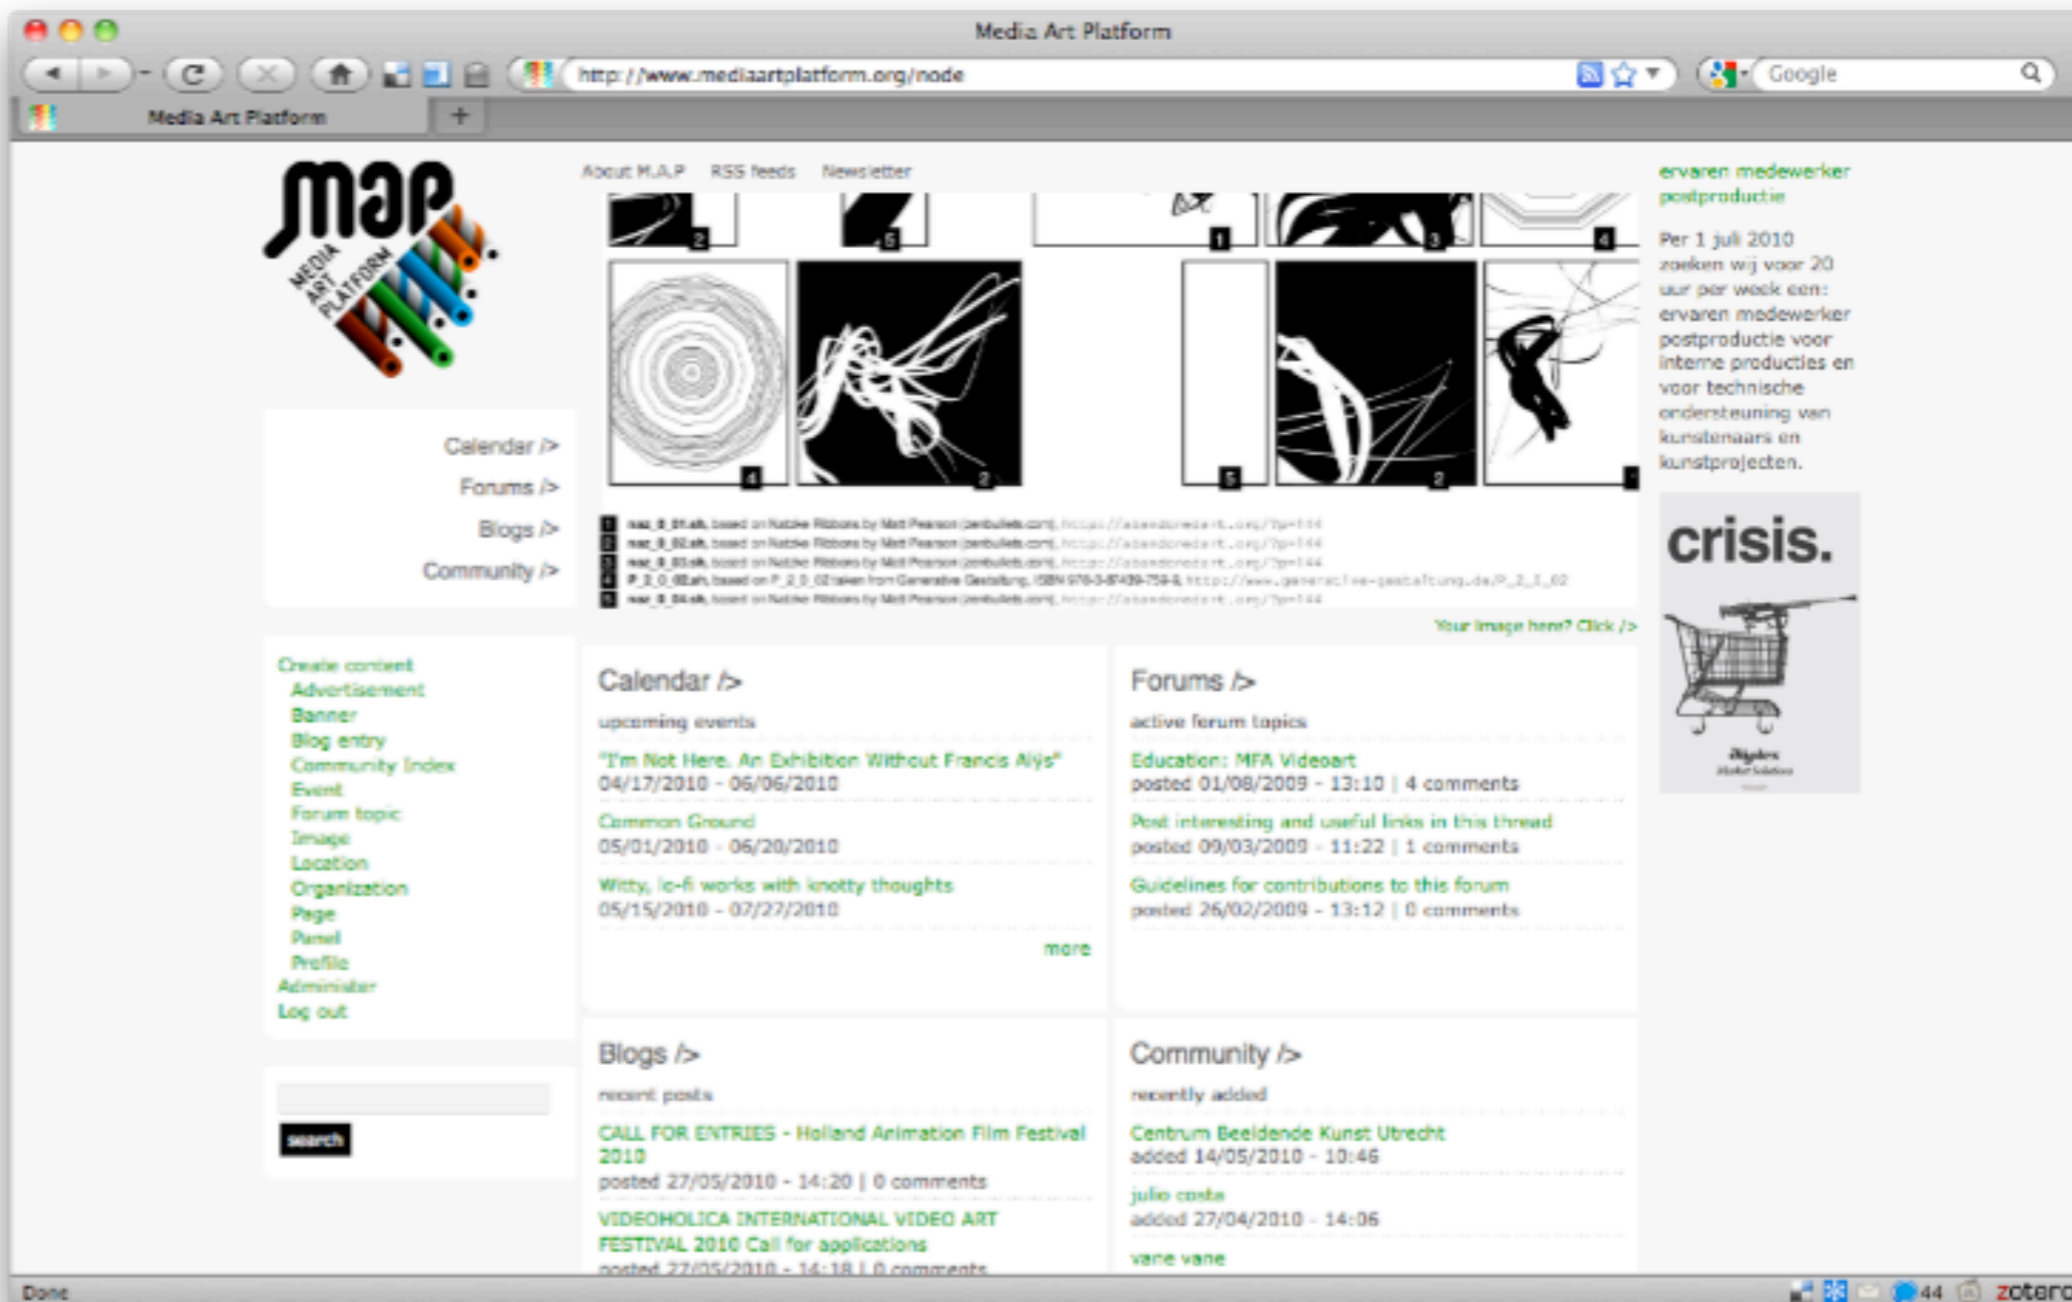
Media Art Platform

http://www.mediaartplatform.org/node

Google

Media Art Platform

+

MAP
MEDIA ART PLATFORM

About M.A.P RSS feeds Newsletter

Calendar />
Forums />
Blogs />
Community />

1 2 3 4 5

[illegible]

Your image here? Click />

Create content
Advertisement
Banner
Blog entry
Community Index
Event
Forum topic
Image
Location
Organization
Page
Panel
Profile
Administer
Log out

search

Calendar />

upcoming events

"I'm Not Here. An Exhibition Without Francis Alÿs"
04/17/2010 - 06/06/2010

Common Ground
05/01/2010 - 06/20/2010

Witty, lo-fi works with knotty thoughts
05/15/2010 - 07/27/2010

more

Forums />

active forum topics

Education: MFA Videoart
posted 01/08/2009 - 13:10 | 4 comments

Post interesting and useful links in this thread
posted 09/03/2009 - 11:22 | 1 comments

Guidelines for contributions to this forum
posted 26/02/2009 - 13:12 | 0 comments

Blogs />

recent posts

CALL FOR ENTRIES - Holland Animation Film Festival 2010
posted 27/05/2010 - 14:20 | 0 comments

VIDEOHOLICA INTERNATIONAL VIDEO ART FESTIVAL 2010 Call for applications
posted 27/05/2010 - 14:18 | 0 comments

Community />

recently added

Centrum Beeldende Kunst Utrecht
added 14/05/2010 - 10:46

julio costa
added 27/04/2010 - 14:06

vane vane

ervaren medewerker postproductie

Per 1 juli 2010 zoeken wij voor 20 uur per week een: ervaren medewerker postproductie voor interne producties en voor technische ondersteuning van kunstenaars en kunstprojecten.

crisis.

Done

44

zotero